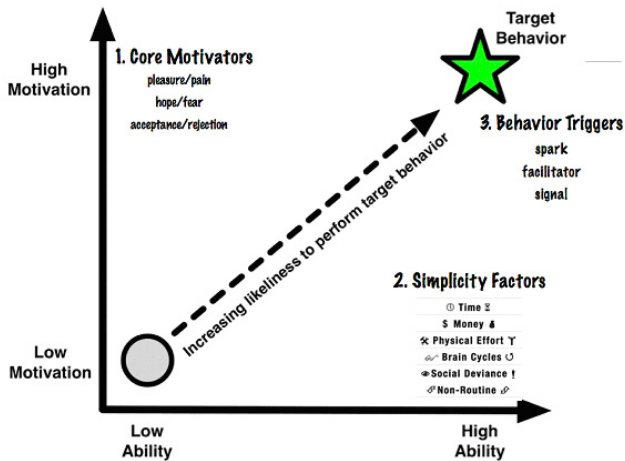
Target Behavior

High Motivation

1. Core Motivators
pleasure/pain
hope/fear
acceptance/rejection

3. Behavior Triggers
spark
facilitator
signal

Increasing likeliness to perform target behavior

2. Simplicity Factors
Time
$ Money
Physical Effort
Brain Cycles
Social Deviance !
Non-Routine

Low Motivation

Low Ability

High Ability